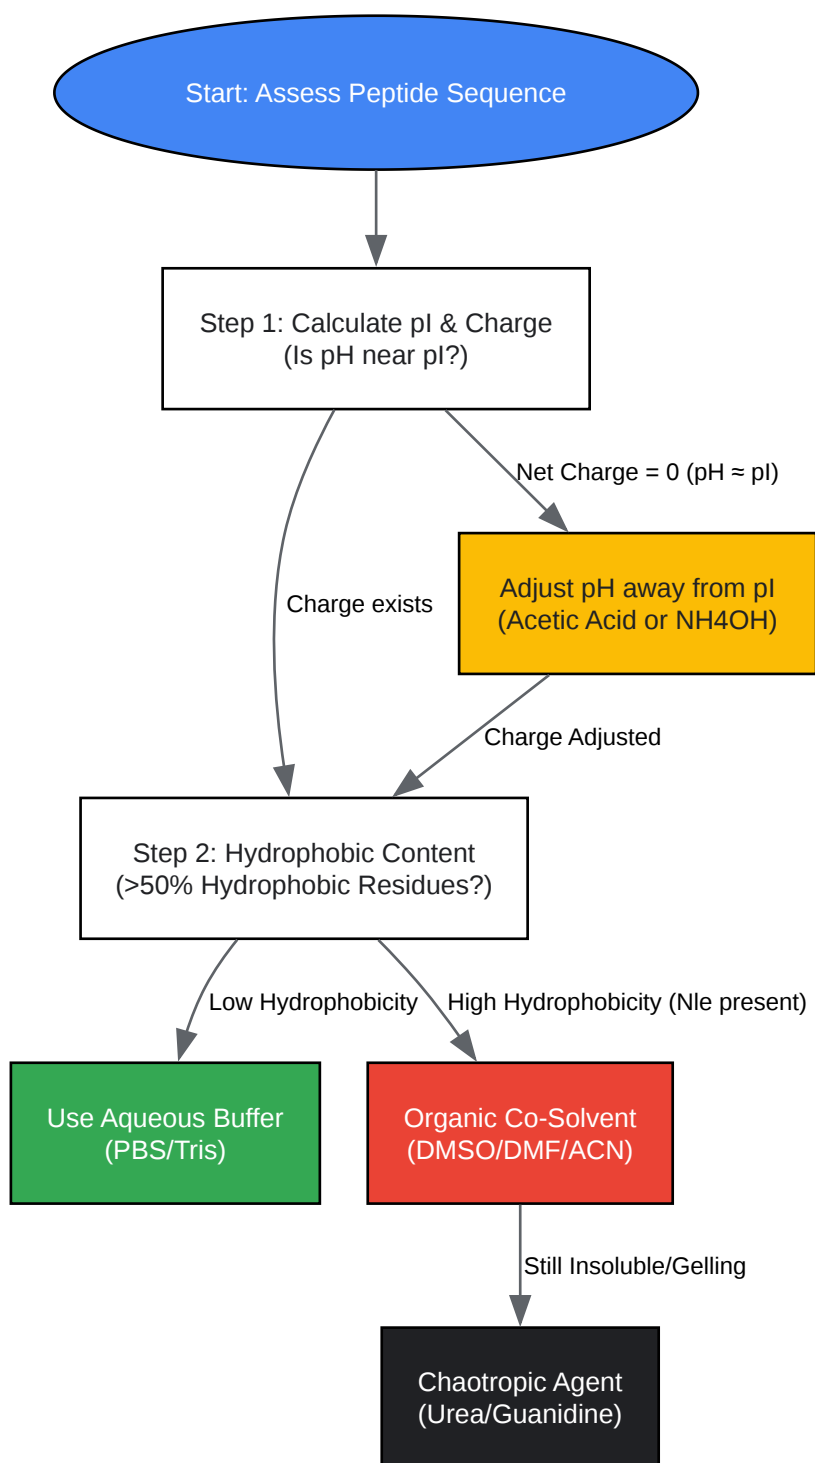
Start: Assess Peptide Sequence

Step 1: Calculate pI & Charge
(Is pH near pI?)

Net Charge = 0 (pH ≈ pI)

Charge exists

Adjust pH away from pI
(Acetic Acid or NH4OH)

Charge Adjusted

Step 2: Hydrophobic Content
(>50% Hydrophobic Residues?)

Low Hydrophobicity

High Hydrophobicity (Nle present)

Use Aqueous Buffer
(PBS/Tris)

Organic Co-Solvent
(DMSO/DMF/ACN)

Still Insoluble/Gelling

Chaotropic Agent
(Urea/Guanidine)